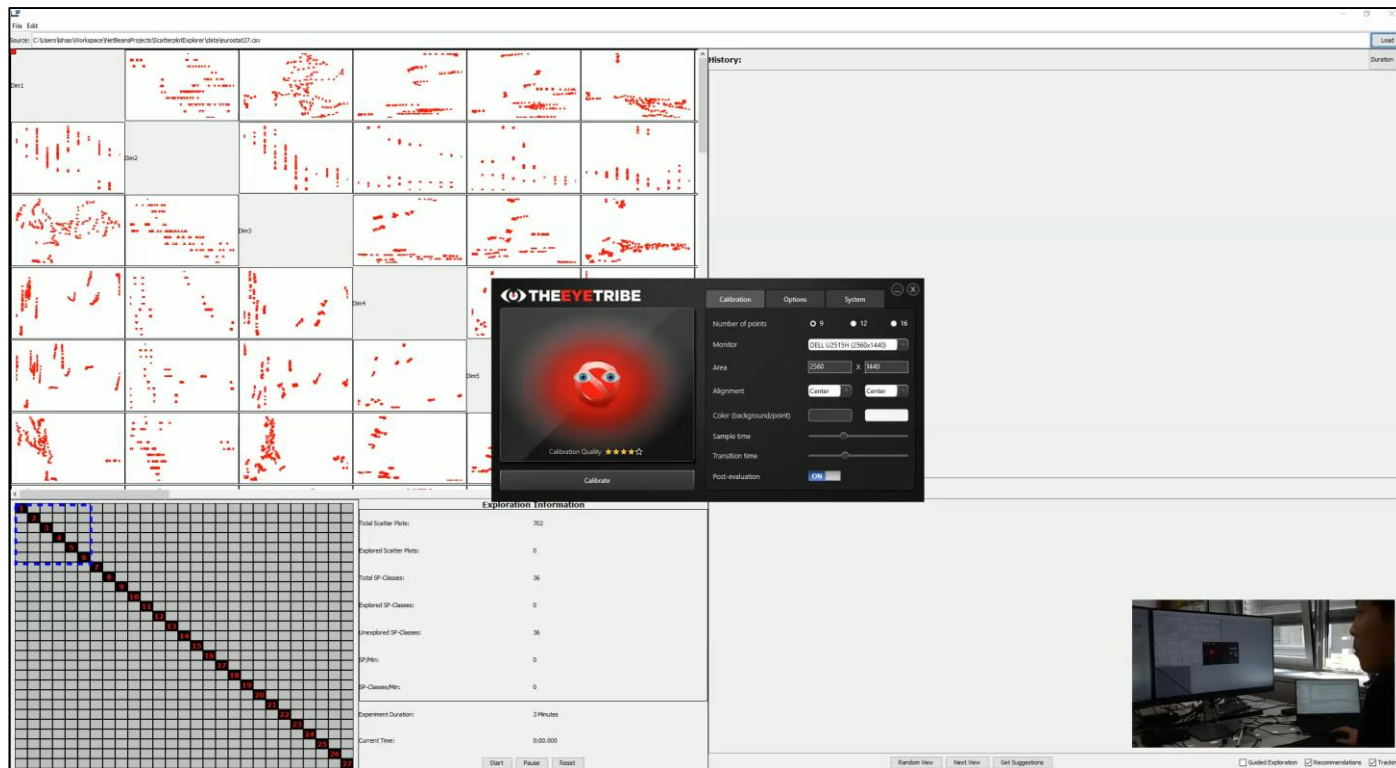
File Edit

Source: C:\Users\lshao\Workspace\NetBeansProjects\ScatterplotExplorer\data\eurostat27.csv

Load

History:

Duration

Dim1

Dim2

Dim3

Dim4

Dim5

THE EYE TRIBE

Calibration Options System

Number of points 9 12 16

Monitor DELL U2515H (2560x1440)

Area 2560 x 1440

Alignment Center Center

Color (background/point)

Sample time

Transition time

Post-evaluation ON

Calibration Quality ★★★★☆

Calibrate

Exploration Information

Total Scatter Plots: 702

Explored Scatter Plots: 0

Total SP-Classes: 36

Explored SP-Classes: 0

Unexplored SP-Classes: 36

SP/Min: 0

SP-Classes/Min: 0

Experiment Duration: 3 Minutes

Current Time: 0:00.000

Start Pause Reset

1 2 3 4 5 6 7 8 9 10 11 12 13 14 15 16 17 18 19 20 21 22 23 24 25 26 27

Random View Next View Get Suggestions

Guided Exploration Recommendations Tracki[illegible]